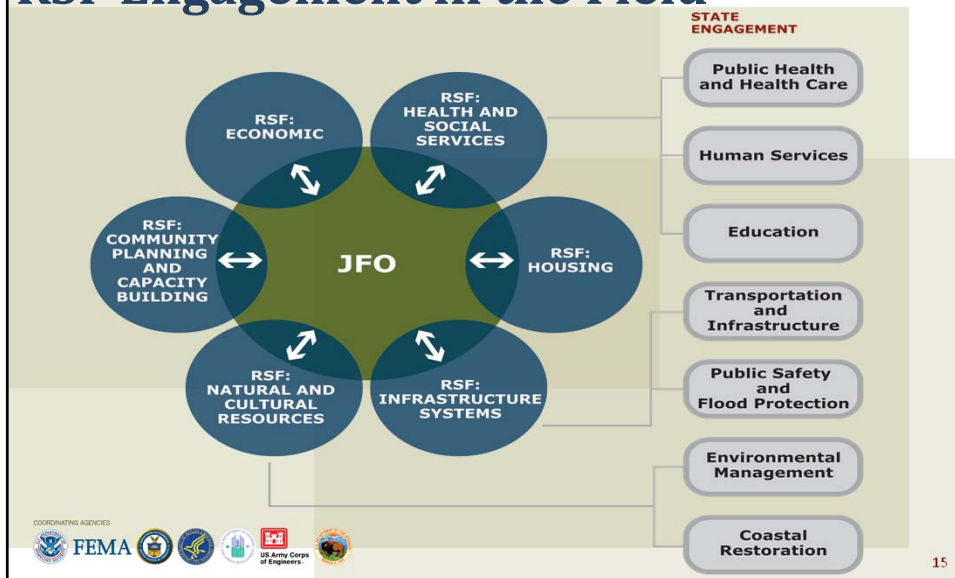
RSF Engagement in the Field

STATE ENGAGEMENT

RSF: ECONOMIC

RSF: HEALTH AND SOCIAL SERVICES

RSF: COMMUNITY PLANNING AND CAPACITY BUILDING

JFO

RSF: HOUSING

RSF: NATURAL AND CULTURAL RESOURCES

RSF: INFRASTRUCTURE SYSTEMS

Public Health and Health Care

Human Services

Education

Transportation and Infrastructure

Public Safety and Flood Protection

Environmental Management

Coastal Restoration

COORDINATING AGENCIES

FEMA

US Army Corps of Engineers

15